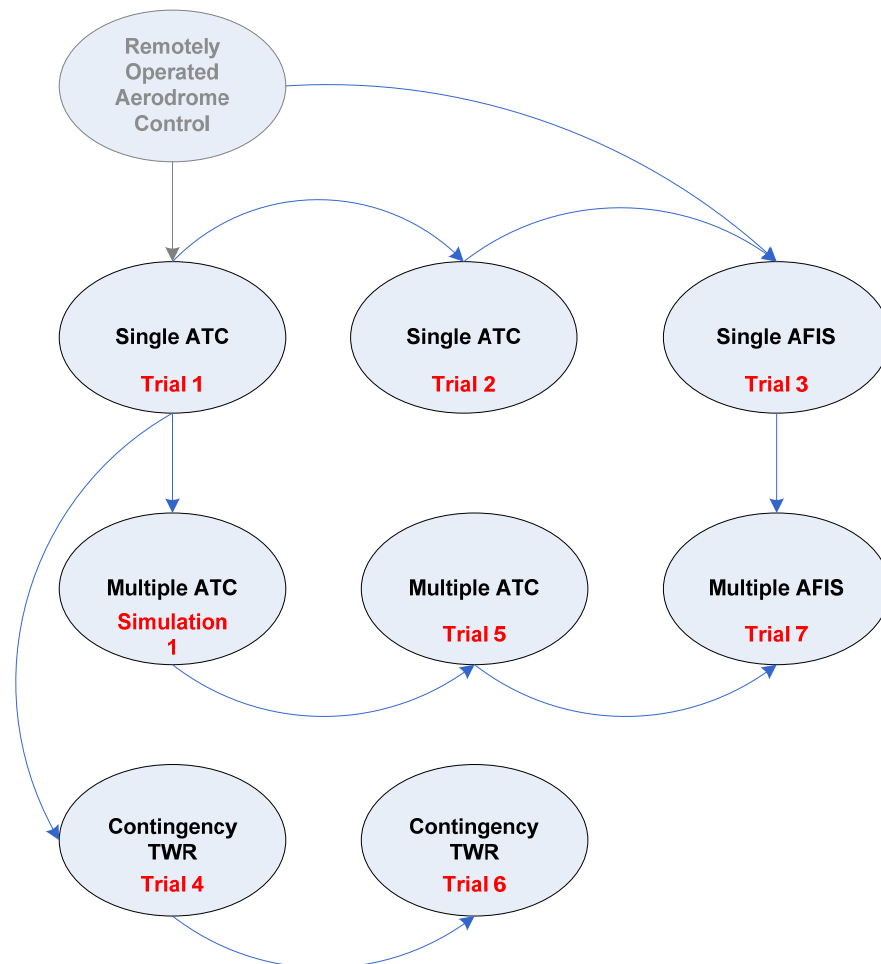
Remotely Operated Aerodrome Control

Single ATC
Trial 1

Single ATC
Trial 2

Single AFIS
Trial 3

Multiple ATC
Simulation 1

Multiple ATC
Trial 5

Multiple AFIS
Trial 7

Contingency TWR
Trial 4

Contingency TWR
Trial 6